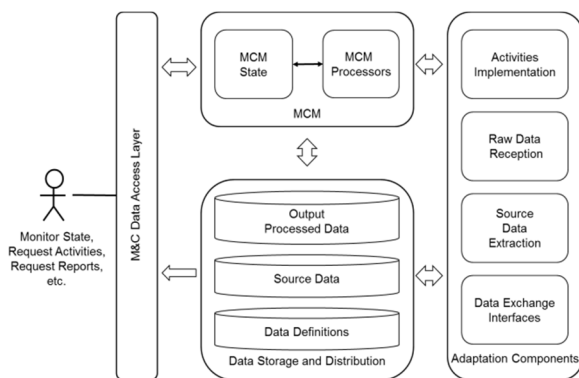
Monitor State, Request Activities, Request Reports, etc.

M&C Data Access Layer

MCM State

MCM Processors

MCM

Output Processed Data

Source Data

Data Definitions

Data Storage and Distribution

Activities Implementation

Raw Data Reception

Source Data Extraction

Data Exchange Interfaces

Adaptation Components